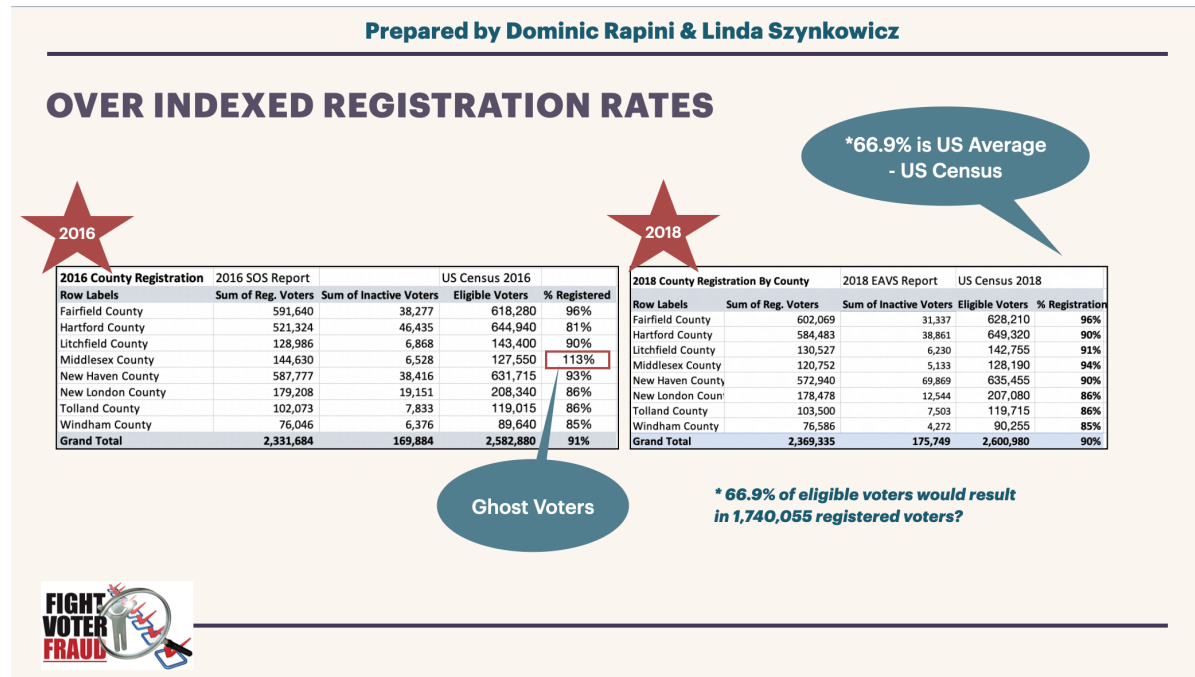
Prepared by Dominic Rapini & Linda Szynkowicz

OVER INDEXED REGISTRATION RATES

*66.9% is US Average - US Census

2016

2018

| 2016 County Registration | 2016 SOS Report | | US Census 2016 | |
|---|---|---|---|---|
| Row Labels | Sum of Reg. Voters | Sum of Inactive Voters | Eligible Voters | % Registered |
| Fairfield County | 591,640 | 38,277 | 618,280 | 96% |
| Hartford County | 521,324 | 46,435 | 644,940 | 81% |
| Litchfield County | 128,986 | 6,868 | 143,400 | 90% |
| Middlesex County | 144,630 | 6,528 | 127,550 | 113% |
| New Haven County | 587,777 | 38,416 | 631,715 | 93% |
| New London County | 179,208 | 19,151 | 208,340 | 86% |
| Tolland County | 102,073 | 7,833 | 119,015 | 86% |
| Windham County | 76,046 | 6,376 | 89,640 | 85% |
| Grand Total | 2,331,684 | 169,884 | 2,582,880 | 91% |

| 2018 County Registration By County | | 2018 EAVS Report | US Census 2018 | |
|---|---|---|---|---|
| Row Labels | Sum of Reg. Voters | Sum of Inactive Voters | Eligible Voters | % Registration |
| Fairfield County | 602,069 | 31,337 | 628,210 | 96% |
| Hartford County | 584,483 | 38,861 | 649,320 | 90% |
| Litchfield County | 130,527 | 6,230 | 142,755 | 91% |
| Middlesex County | 120,752 | 5,133 | 128,190 | 94% |
| New Haven County | 572,940 | 69,869 | 635,455 | 90% |
| New London Count | 178,478 | 12,544 | 207,080 | 86% |
| Tolland County | 103,500 | 7,503 | 119,715 | 86% |
| Windham County | 76,586 | 4,272 | 90,255 | 85% |
| Grand Total | 2,369,335 | 175,749 | 2,600,980 | 90% |

Ghost Voters

* 66.9% of eligible voters would result in 1,740,055 registered voters?

FIGHT VOTER FRAUD